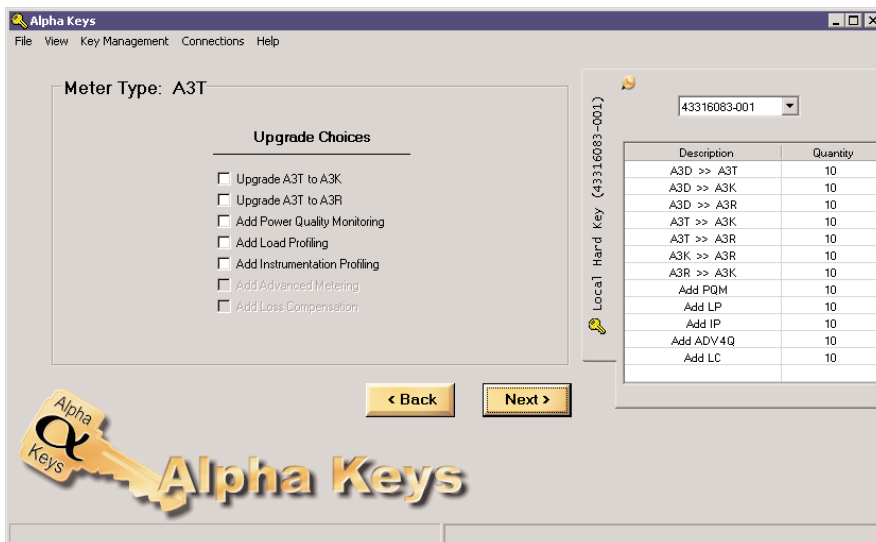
Alpha Keys

File View Key Management Connections Help

Meter Type: A3T

Upgrade Choices

Upgrade A3T to A3K
Upgrade A3T to A3R
Add Power Quality Monitoring
Add Load Profiling
Add Instrumentation Profiling
Add Advanced Metering
Add Loss Compensation

< Back
Next >

Alpha
α
Keys

Alpha Keys

Local Hard Key (43316083-001)

43316083-001

| Description | Quantity |
|---|---|
| A3D >> A3T | 10 |
| A3D >> A3K | 10 |
| A3D >> A3R | 10 |
| A3T >> A3K | 10 |
| A3T >> A3R | 10 |
| A3K >> A3R | 10 |
| A3R >> A3K | 10 |
| Add PQM | 10 |
| Add LP | 10 |
| Add IP | 10 |
| Add ADV4Q | 10 |
| Add LC | 10 |